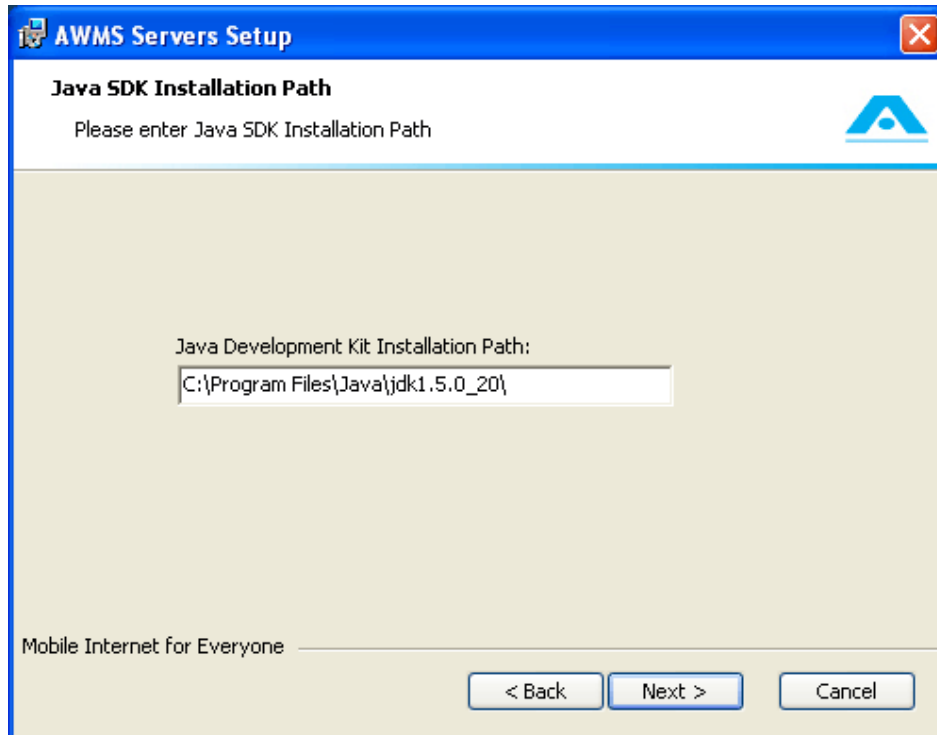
AWMS Servers Setup

Java SDK Installation Path

Please enter Java SDK Installation Path

Java Development Kit Installation Path:

C:\Program Files\Java\jdk1.5.0_20\

Mobile Internet for Everyone

< Back

Next >

Cancel